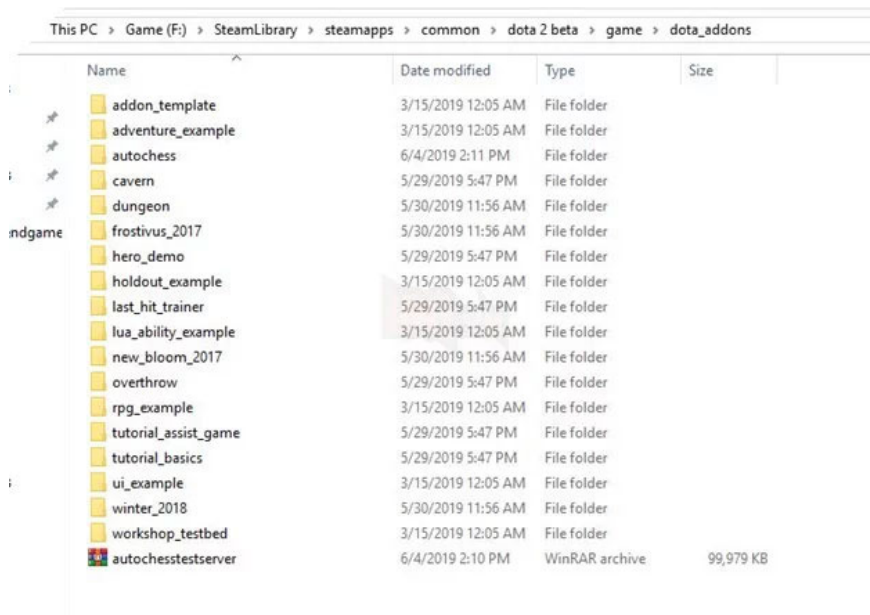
This PC > Game (F:) > SteamLibrary > steamapps > common > dota 2 beta > game > dota_addons

ndgame

| Name | Date modified | Type | Size |
|---|---|---|---|
| addon_template | 3/15/2019 12:05 AM | File folder | |
| adventure_example | 3/15/2019 12:05 AM | File folder | |
| autochess | 6/4/2019 2:11 PM | File folder | |
| cavern | 5/29/2019 5:47 PM | File folder | |
| dungeon | 5/30/2019 11:56 AM | File folder | |
| frostivus_2017 | 5/30/2019 11:56 AM | File folder | |
| hero_demo | 5/29/2019 5:47 PM | File folder | |
| holdout_example | 3/15/2019 12:05 AM | File folder | |
| last_hit_trainer | 5/29/2019 5:47 PM | File folder | |
| lua_ability_example | 3/15/2019 12:05 AM | File folder | |
| new_bloom_2017 | 5/30/2019 11:56 AM | File folder | |
| overthrow | 5/29/2019 5:47 PM | File folder | |
| rpg_example | 3/15/2019 12:05 AM | File folder | |
| tutorial_assist_game | 5/29/2019 5:47 PM | File folder | |
| tutorial_basics | 5/29/2019 5:47 PM | File folder | |
| ui_example | 3/15/2019 12:05 AM | File folder | |
| winter_2018 | 5/30/2019 11:56 AM | File folder | |
| workshop_testbed | 3/15/2019 12:05 AM | File folder | |
| autochesstestserver | 6/4/2019 2:10 PM | WinRAR archive | 99,979 KB |